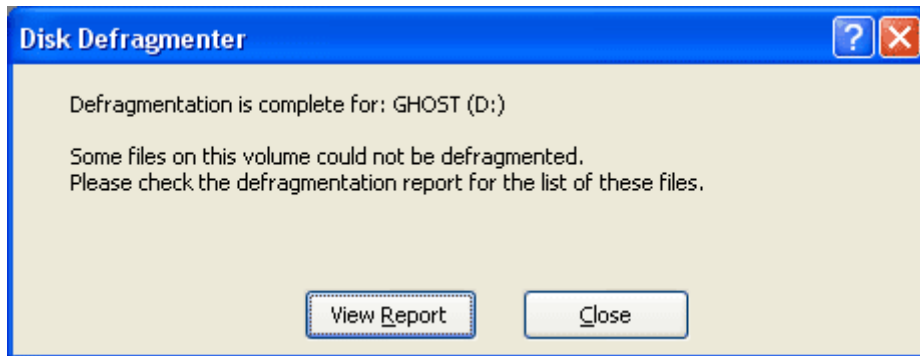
Disk Defragmenter

?

Defragmentation is complete for: GHOST (D:)

Some files on this volume could not be defragmented.
Please check the defragmentation report for the list of these files.

View Report

Close